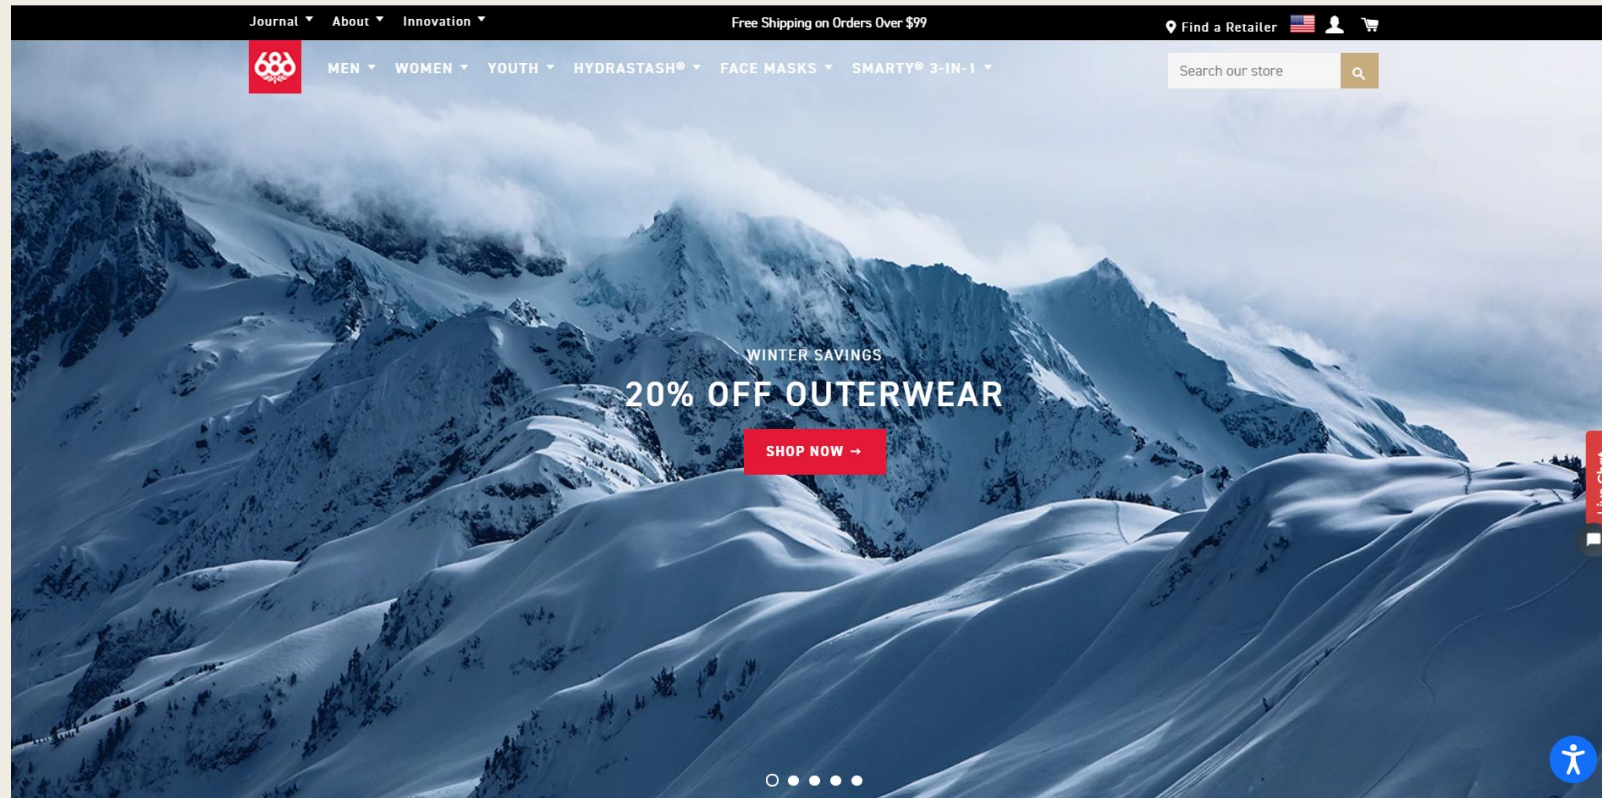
Journal ▾ About ▾ Innovation ▾

Free Shipping on Orders Over $99

Find a Retailer

686

MEN ▾ WOMEN ▾ YOUTH ▾ HYDRASTASH® ▾ FACE MASKS ▾ SMARTY® 3-IN-1 ▾

Search our store

WINTER SAVINGS

20% OFF OUTERWEAR

SHOP NOW →

Live Chat